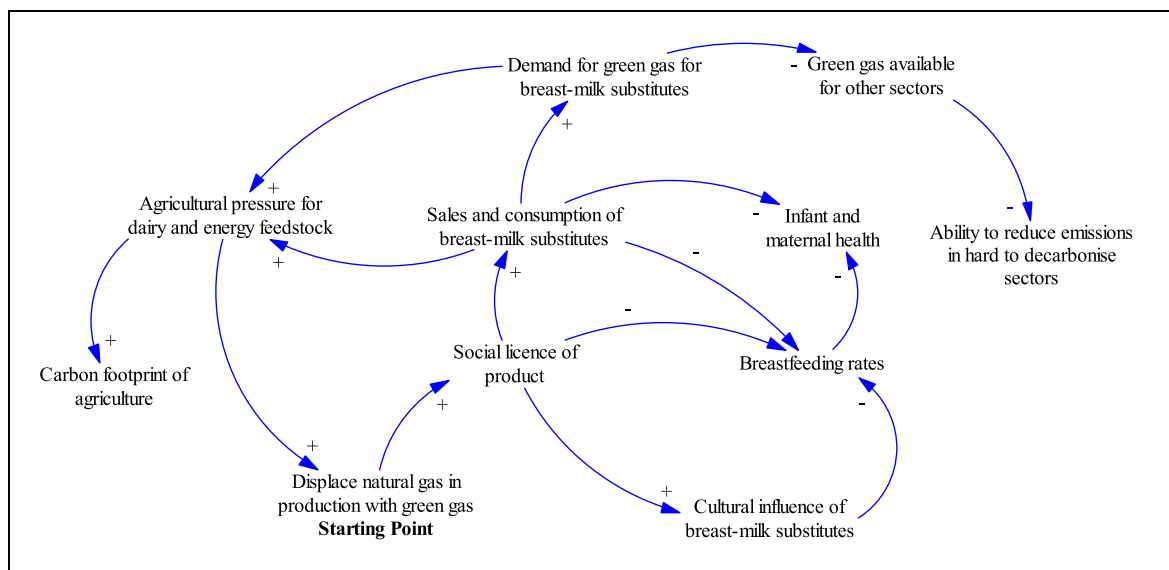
Demand for green gas for breast-milk substitutes

-

Green gas available for other sectors

+

+

Agricultural pressure for dairy and energy feedstock

Sales and consumption of breast-milk substitutes

-

Infant and maternal health

-

Ability to reduce emissions in hard to decarbonise sectors

+

+

-

-

+

Carbon footprint of agriculture

Social licence of product

Breastfeeding rates

+

-

+

Displace natural gas in production with green gas
**Starting Point**

+

Cultural influence of breast-milk substitutes